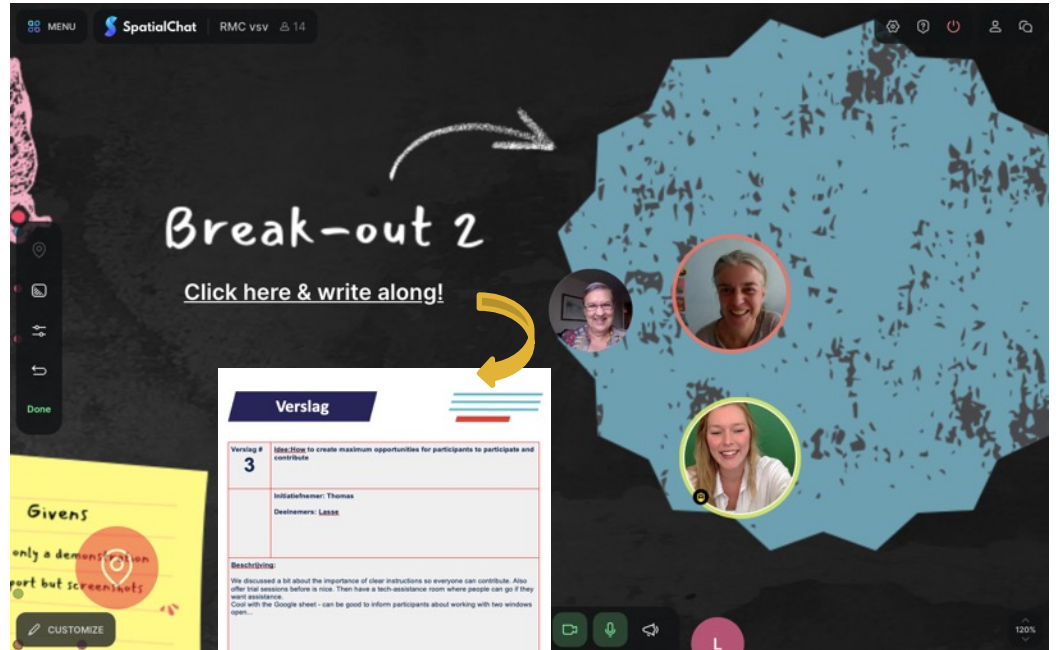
MENU SpatialChat RMC vsv 14

Break-out 2

Click here & write along!

Done

Verslag

| Verslag # 3 | Idee:How to create maximum opportunities for participants to participate and contribute |
|---|---|
| | Initiatiefnemer: Thomas

Deelnemers: Lasse |

Beschrijving:

We discussed a bit about the importance of clear instructions so everyone can contribute. Also offer trial sessions before is nice. Then have a tech-assistance room where people can go if they want assistance.
Cool with the Google sheet - can be good to inform participants about working with two windows open...

Givens

only a demonstration
port but screenshots

CUSTOMIZE

L

120%